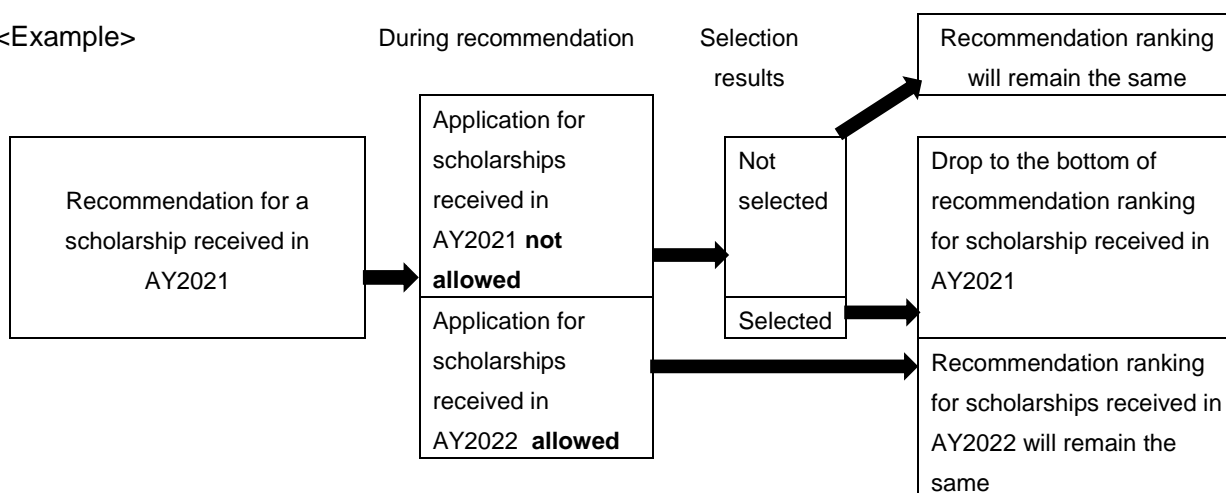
<Example>

During recommendation

Selection results

Recommendation ranking will remain the same

Recommendation for a scholarship received in AY2021

Application for scholarships received in AY2021 **not allowed**

Application for scholarships received in AY2022 **allowed**

Not selected

Selected

Drop to the bottom of recommendation ranking for scholarship received in AY2021

Recommendation ranking for scholarships received in AY2022 will remain the same